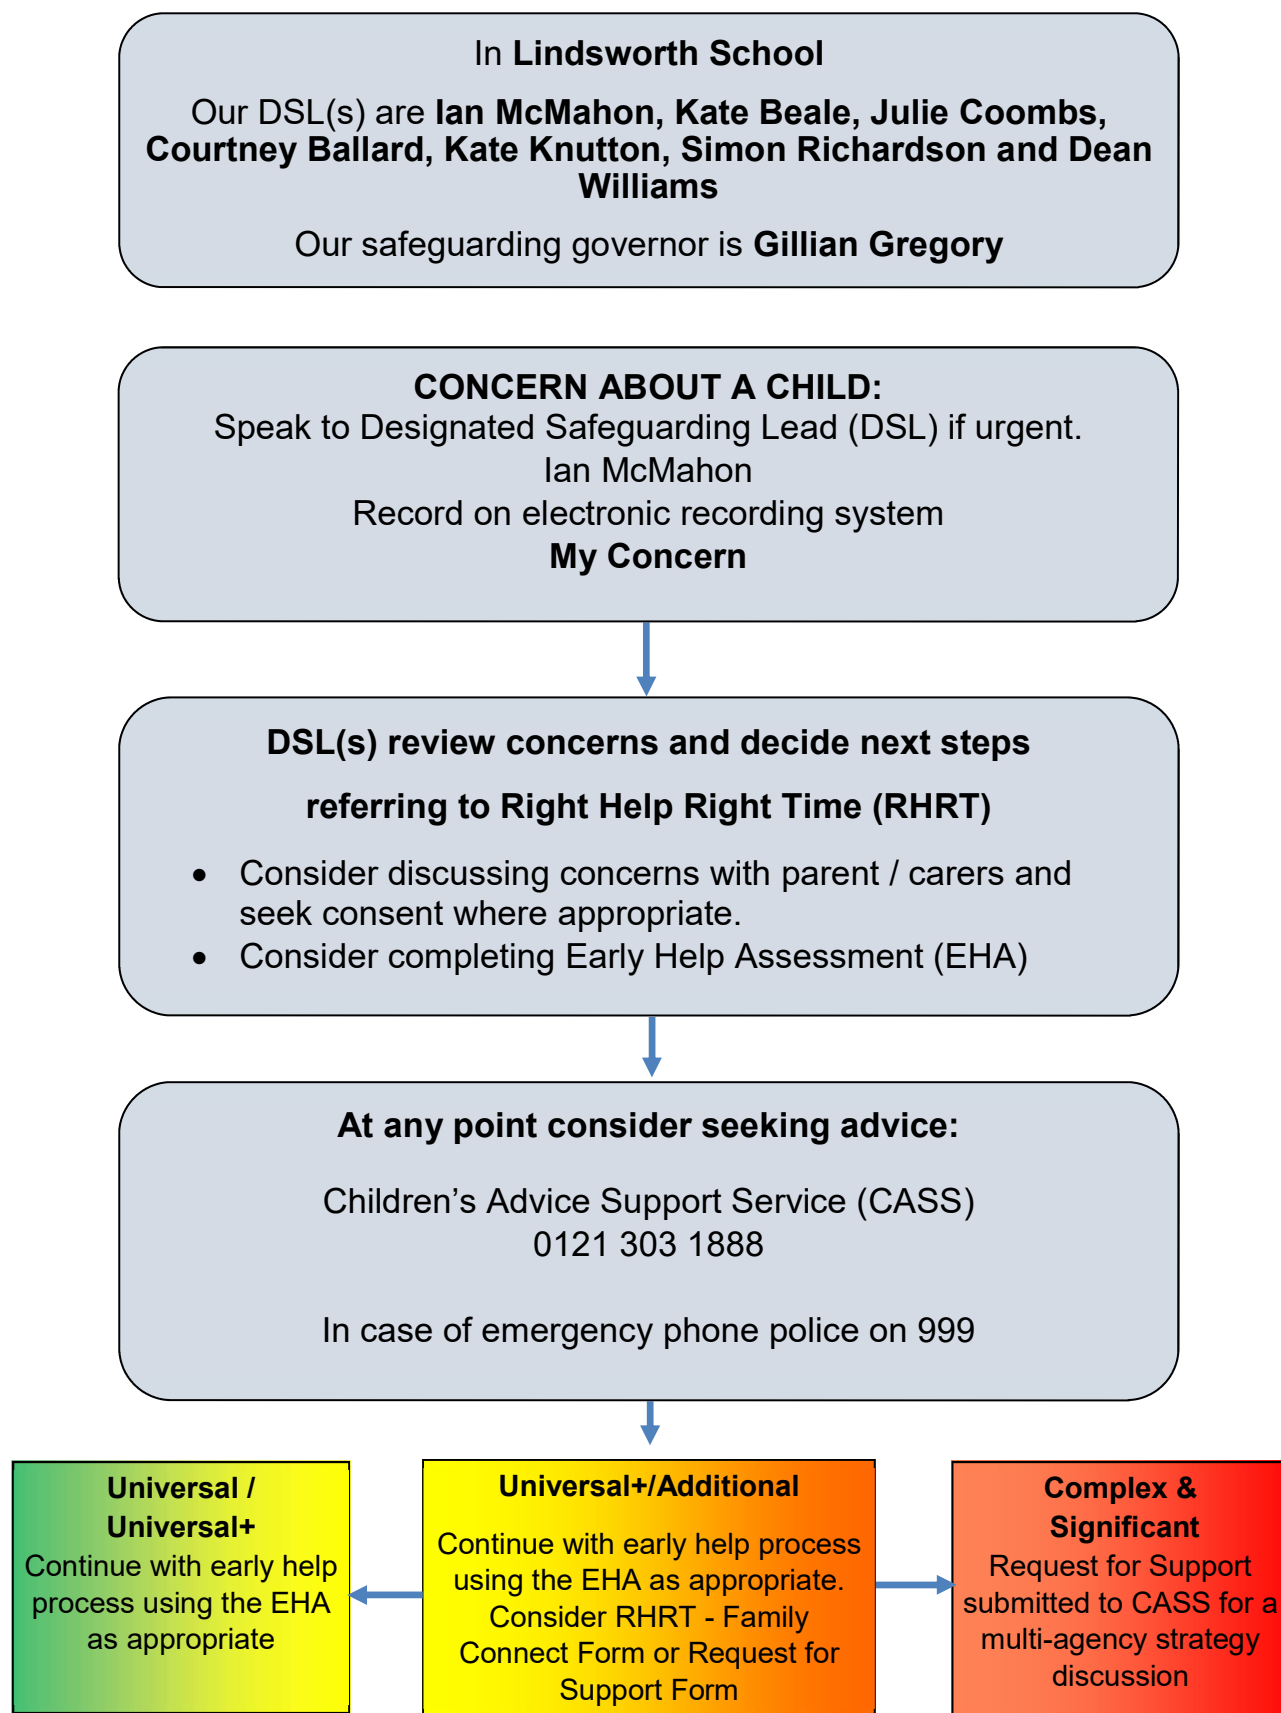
In **Lindsworth School**

Our DSL(s) are **Ian McMahon, Kate Beale, Julie Coombs, Courtney Ballard, Kate Knutton, Simon Richardson and Dean Williams**

Our safeguarding governor is **Gillian Gregory**

**CONCERN ABOUT A CHILD:**
Speak to Designated Safeguarding Lead (DSL) if urgent.
Ian McMahon
Record on electronic recording system
**My Concern**

**DSL(s) review concerns and decide next steps**

**referring to Right Help Right Time (RHRT)**

- Consider discussing concerns with parent / carers and seek consent where appropriate.
- Consider completing Early Help Assessment (EHA)

**At any point consider seeking advice:**

Children's Advice Support Service (CASS)
0121 303 1888

In case of emergency phone police on 999

**Universal / Universal+**
Continue with early help process using the EHA as appropriate

**Universal+/Additional**
Continue with early help process using the EHA as appropriate. Consider RHRT - Family Connect Form or Request for Support Form

**Complex & Significant**
Request for Support submitted to CASS for a multi-agency strategy discussion